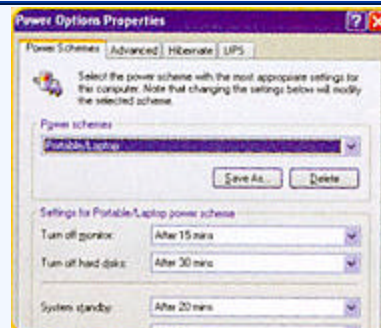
Power Options Properties

Power Schemes | Advanced | Hibernate | UPS

Select the power scheme with the most appropriate settings for this computer. Note that changing the settings below will modify the selected scheme.

Power schemes

Portable/Laptop

Save As... | Delete

Settings for Portable/Laptop power scheme

Turn off monitor: After 15 mins

Turn off hard disks: After 30 mins

System standby: After 20 mins